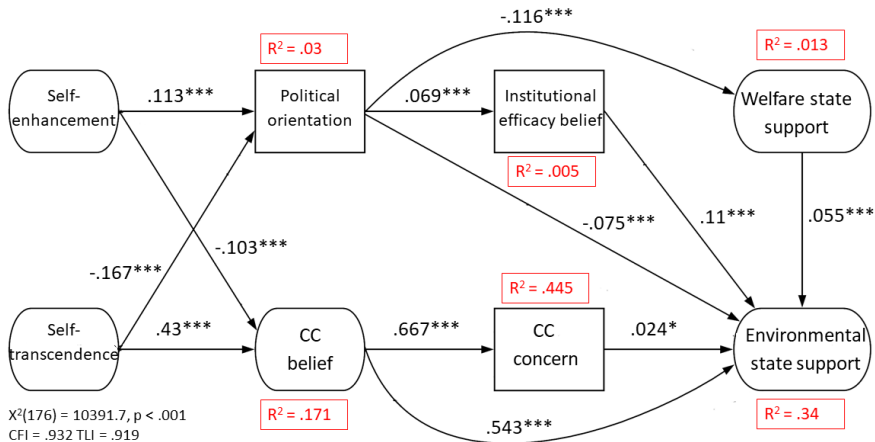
-.116***

$R^2$ = .03

$R^2$ = .013

Self-enhancement

.113***

Political orientation

.069***

Institutional efficacy belief

Welfare state support

$R^2$ = .005

-.103***

-.075***

.11***

.055***

-.167***

$R^2$ = .445

Self-transcendence

.43***

CC belief

.667***

CC concern

.024*

Environmental state support

$R^2$ = .171

$R^2$ = .34

.543***

$X^2(176)$ = 10391.7, p < .001
CFI = .932 TLI = .919